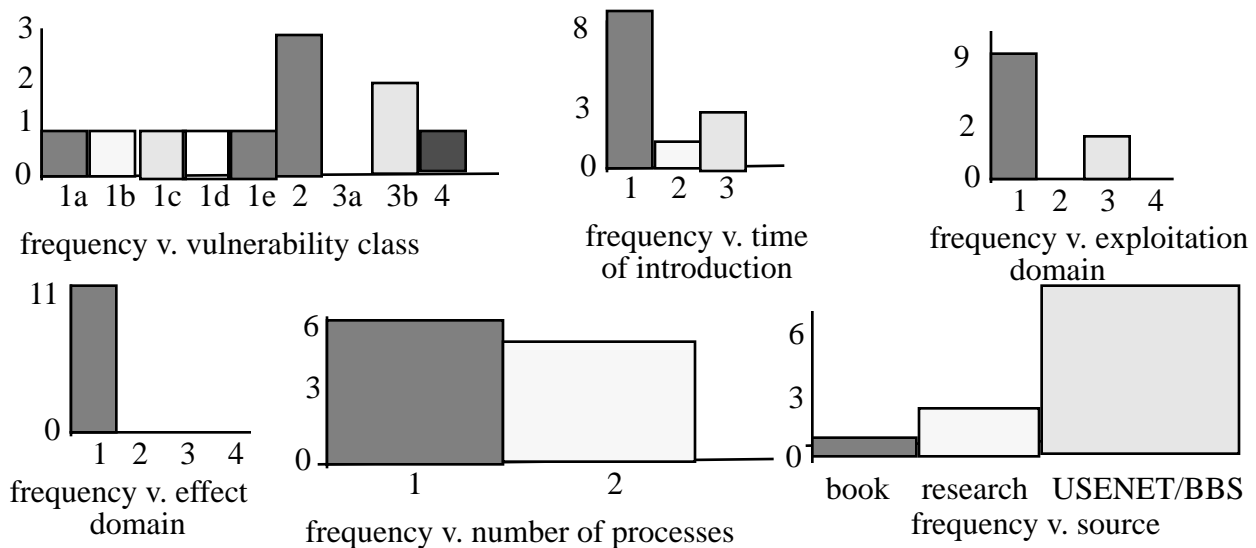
3
2
1
0
1a 1b 1c 1d 1e 2 3a 3b 4
frequency v. vulnerability class

8
3
0
1 2 3
frequency v. time of introduction

9
2
0
1 2 3 4
frequency v. exploitation domain

11
0
1 2 3 4
frequency v. effect domain

6
3
0
1 2
frequency v. number of processes

6
3
0
book research USENET/BBS
frequency v. source